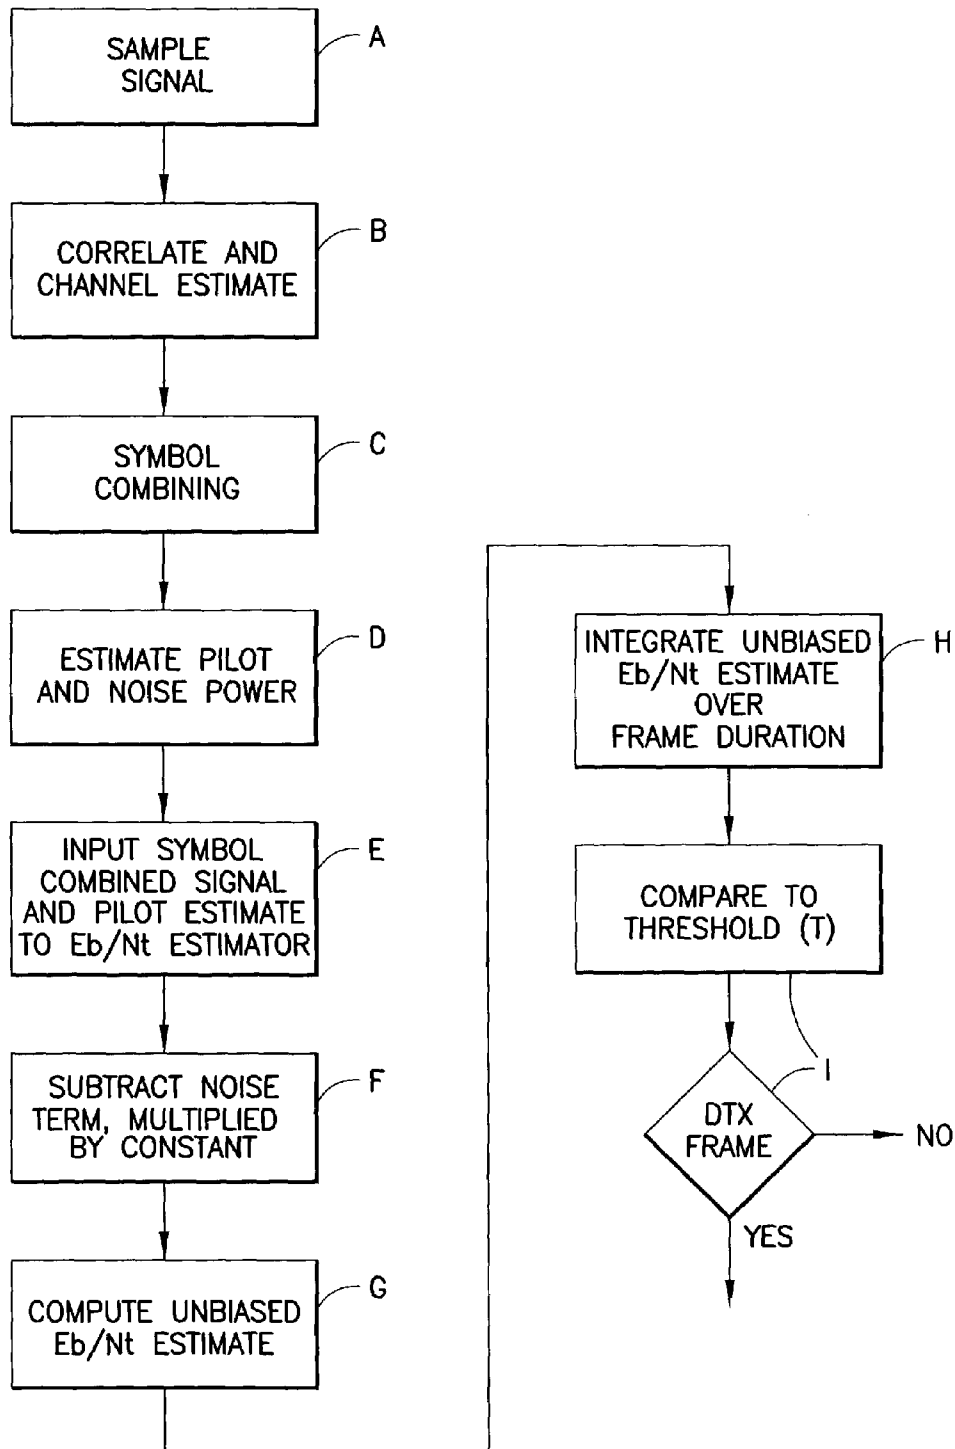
SAMPLE SIGNAL
A

CORRELATE AND CHANNEL ESTIMATE
B

SYMBOL COMBINING
C

ESTIMATE PILOT AND NOISE POWER
D

INPUT SYMBOL COMBINED SIGNAL AND PILOT ESTIMATE TO Eb/Nt ESTIMATOR
E

SUBTRACT NOISE TERM, MULTIPLIED BY CONSTANT
F

COMPUTE UNBIASED Eb/Nt ESTIMATE
G

INTEGRATE UNBIASED Eb/Nt ESTIMATE OVER FRAME DURATION
H

COMPARE TO THRESHOLD (T)

I

DTX FRAME

NO

YES